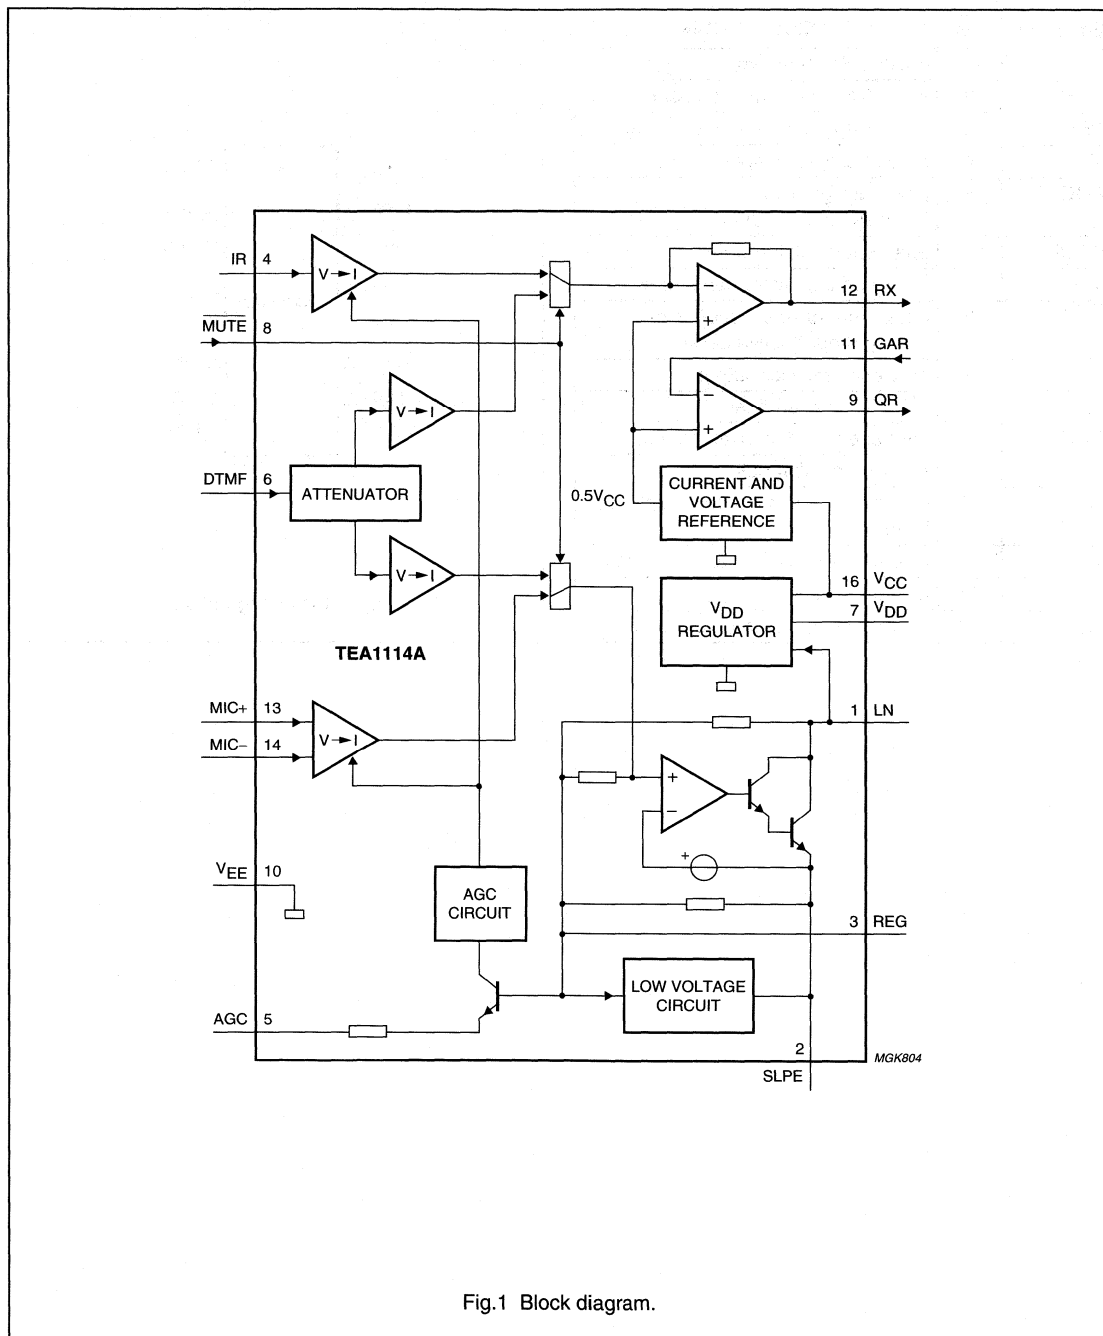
IR 4
V → I
$\overline{MUTE}$ 8
12 RX
11 GAR
−
+
9 QR
V → I
DTMF 6
ATTENUATOR
0.5V$_{CC}$
CURRENT AND VOLTAGE REFERENCE
V → I
16 V$_{CC}$
7 V$_{DD}$
V$_{DD}$ REGULATOR
TEA1114A
MIC+ 13
MIC− 14
V → I
1 LN
+
−
+
V$_{EE}$ 10
AGC CIRCUIT
3 REG
LOW VOLTAGE CIRCUIT
AGC 5
2
SLPE
MGK804

Fig.1 Block diagram.